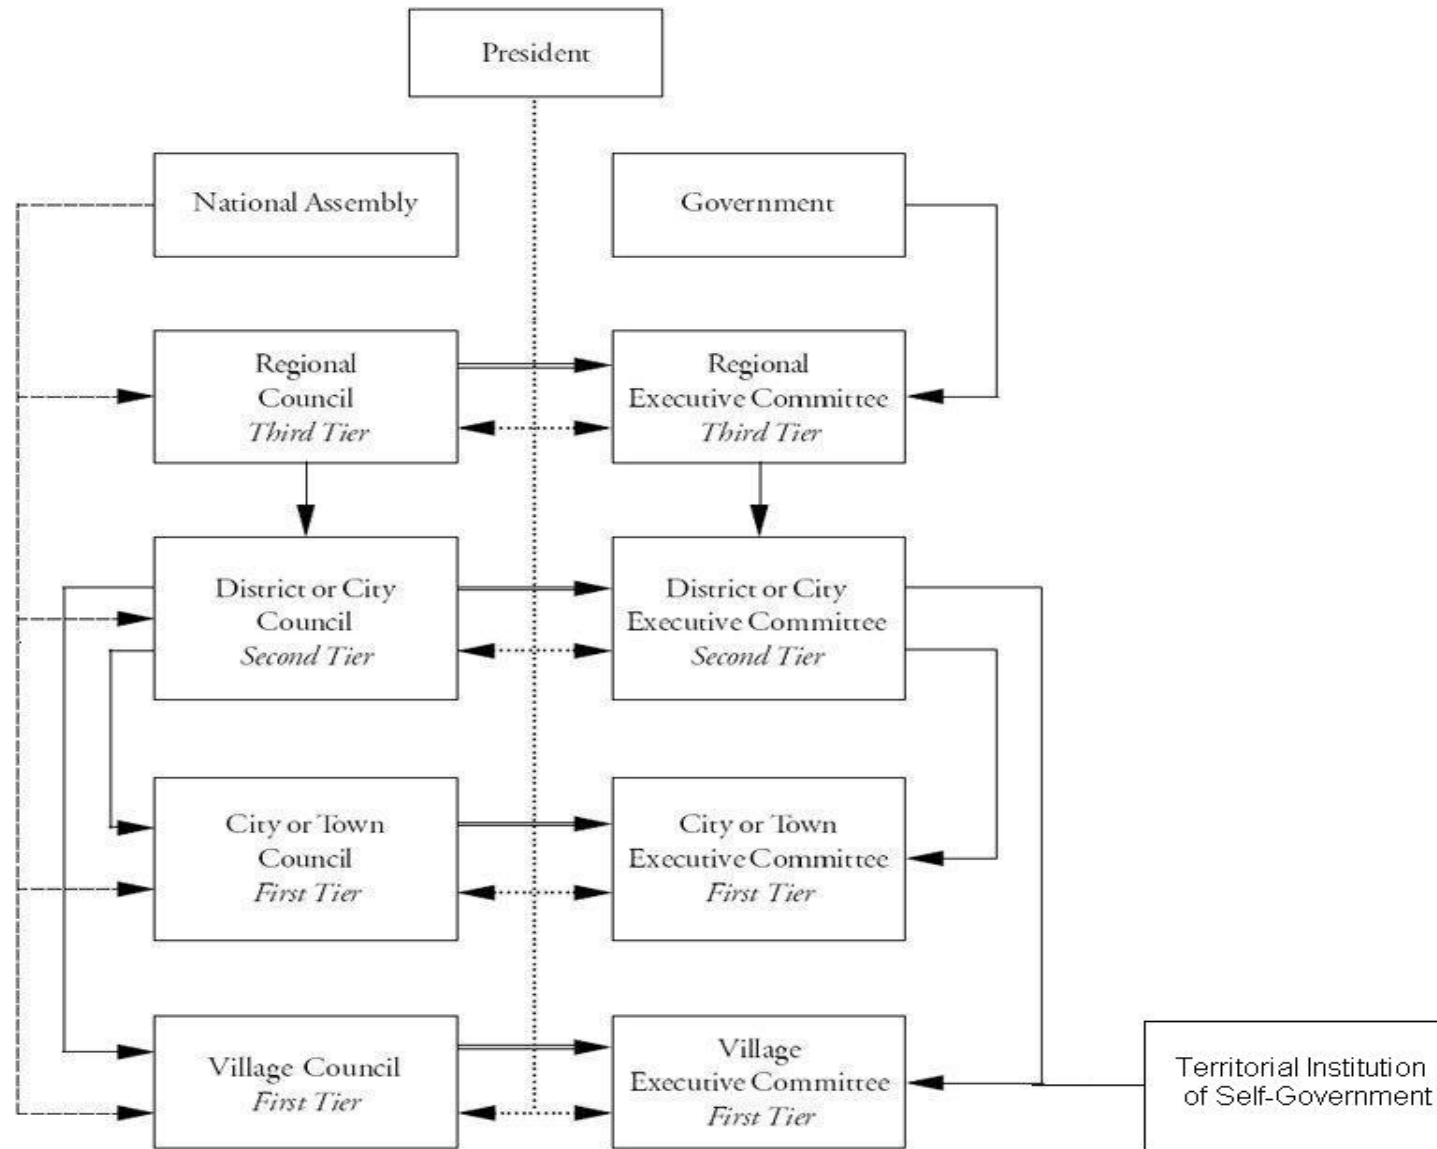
President

National Assembly

Government

Regional Council
Third Tier

Regional Executive Committee
Third Tier

District or City Council
Second Tier

District or City Executive Committee
Second Tier

City or Town Council
First Tier

City or Town Executive Committee
First Tier

Village Council
First Tier

Village Executive Committee
First Tier

Territorial Institution of Self-Government